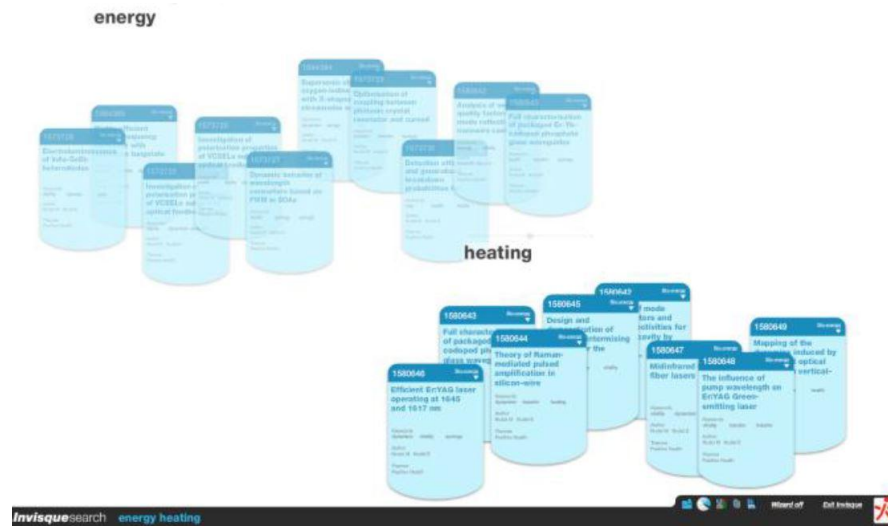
energy

1573728
Electroluminescence of InAs-GaSb heterostructure

1573727
Dynamic behavior of wavelength converters based on FWM in SOAs

Investigation of polarization properties of VCSELs

heating

1580643
Full characterization of packaged codoped glass waveguides

1580645
Design and optimization of

1580642

1580649
Mapping of the induced by optical vertical-

1580644
Theory of Raman-mediated pulsed amplification in silicon-wire

1580647
Midinfrared fiber lasers

1580648
The influence of pump wavelength on Er:YAG Green-emitting laser

1580646
Efficient Er:YAG laser operating at 1645 and 1617 nm

Invisquesearch energy heating

Wizard off Exit Invisque